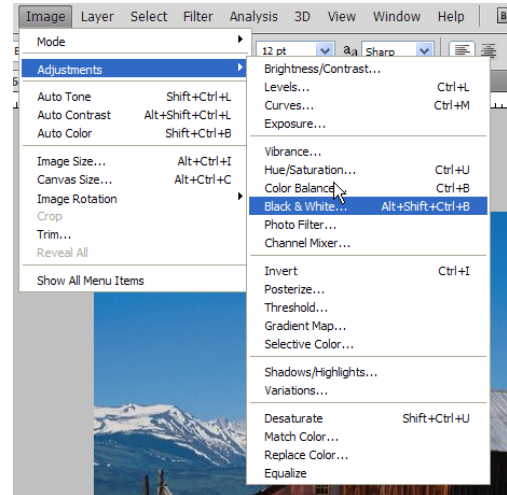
Image Layer Select Filter Analysis 3D View Window Help

12 pt Sharp

Mode
Adjustments
Auto Tone Shift+Ctrl+L
Auto Contrast Alt+Shift+Ctrl+L
Auto Color Shift+Ctrl+B
Image Size... Alt+Ctrl+I
Canvas Size... Alt+Ctrl+C
Image Rotation
Crop
Trim...
Reveal All
Show All Menu Items

Brightness/Contrast...
Levels... Ctrl+L
Curves... Ctrl+M
Exposure...
Vibrance...
Hue/Saturation... Ctrl+U
Color Balance... Ctrl+B
Black & White... Alt+Shift+Ctrl+B
Photo Filter...
Channel Mixer...
Invert Ctrl+I
Posterize...
Threshold...
Gradient Map...
Selective Color...
Shadows/Highlights...
Variations...
Desaturate Shift+Ctrl+U
Match Color...
Replace Color...
Equalize